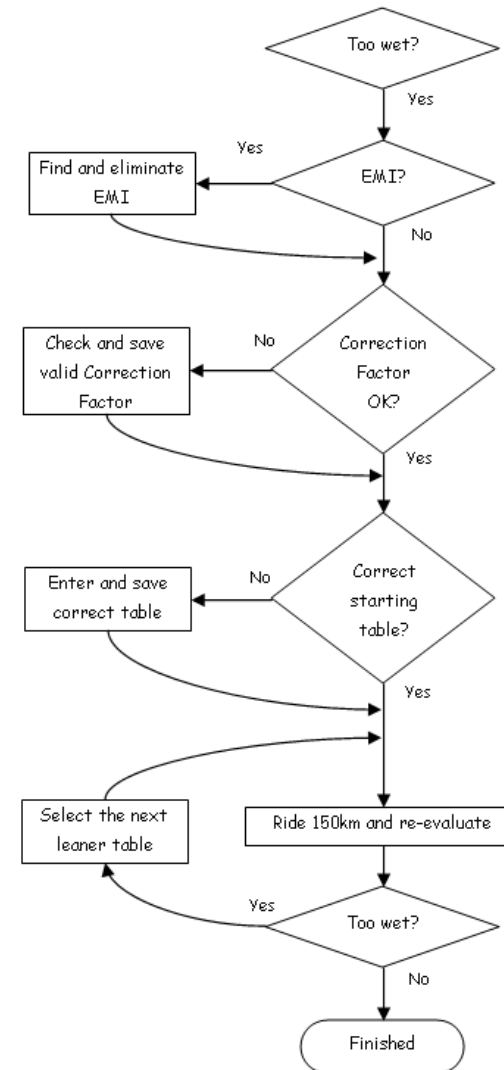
Too wet?

Yes

Yes

Find and eliminate EMI

EMI?

No

No

Check and save valid Correction Factor

Correction Factor OK?

Yes

No

Enter and save correct table

Correct starting table?

Yes

Select the next leaner table

Ride 150km and re-evaluate

Yes

Too wet?

No

Finished